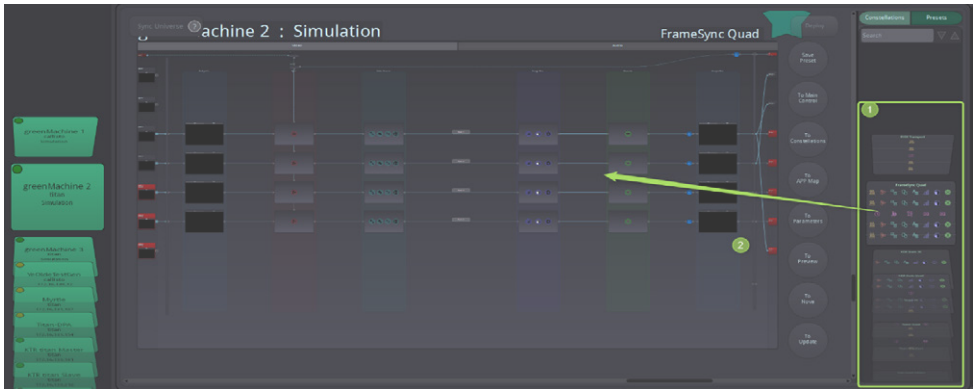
Sync Universe achine 2 : Simulation

FrameSync Quad

Constellations

Process

Search

greenMachine 1

greenMachine 2
titan
Simulation

Save Preset

To Main Context

To Constellations

To APP Map

To Parameters

To Preview

To Store

To Update

1

2

FrameSync Quad